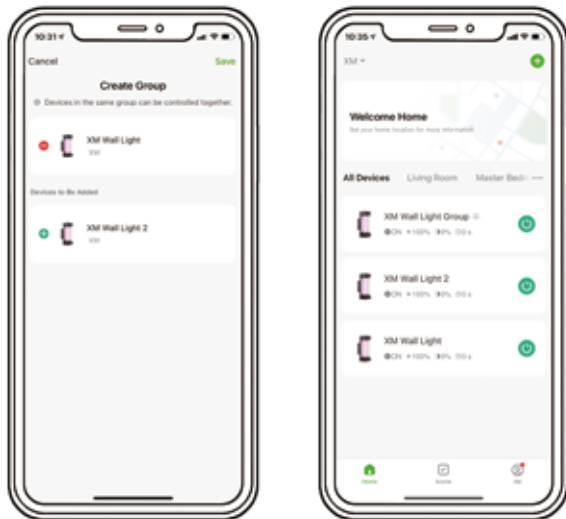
10:31

Cancel

Create Group

Save

Devices in the same group can be controlled together.

XM Wall Light

XM

Devices to Be Added

XM Wall Light 2

XM

10:35

XM

Welcome Home

Set your home location for more information

All Devices

Living Room

Master Bedr

XM Wall Light Group

ON 100% 0% 0 s

XM Wall Light 2

ON 100% 0% 0 s

XM Wall Light

ON 100% 0% 0 s

Home

Scene

Me